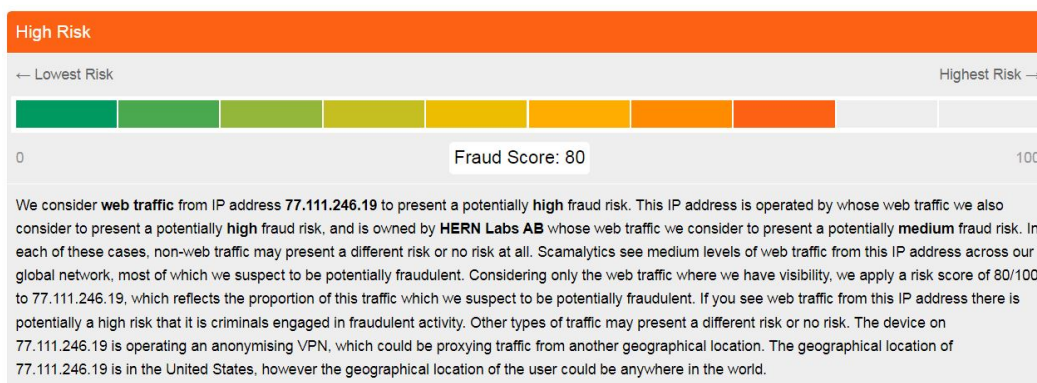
High Risk

← Lowest Risk

Highest Risk →

0

Fraud Score: 80

100

We consider **web traffic** from IP address **77.111.246.19** to present a potentially **high** fraud risk. This IP address is operated by whose web traffic we also consider to present a potentially **high** fraud risk, and is owned by **HERN Labs AB** whose web traffic we consider to present a potentially **medium** fraud risk. In each of these cases, non-web traffic may present a different risk or no risk at all. Scamalytics see medium levels of web traffic from this IP address across our global network, most of which we suspect to be potentially fraudulent. Considering only the web traffic where we have visibility, we apply a risk score of 80/100 to 77.111.246.19, which reflects the proportion of this traffic which we suspect to be potentially fraudulent. If you see web traffic from this IP address there is potentially a high risk that it is criminals engaged in fraudulent activity. Other types of traffic may present a different risk or no risk. The device on 77.111.246.19 is operating an anonymising VPN, which could be proxying traffic from another geographical location. The geographical location of 77.111.246.19 is in the United States, however the geographical location of the user could be anywhere in the world.